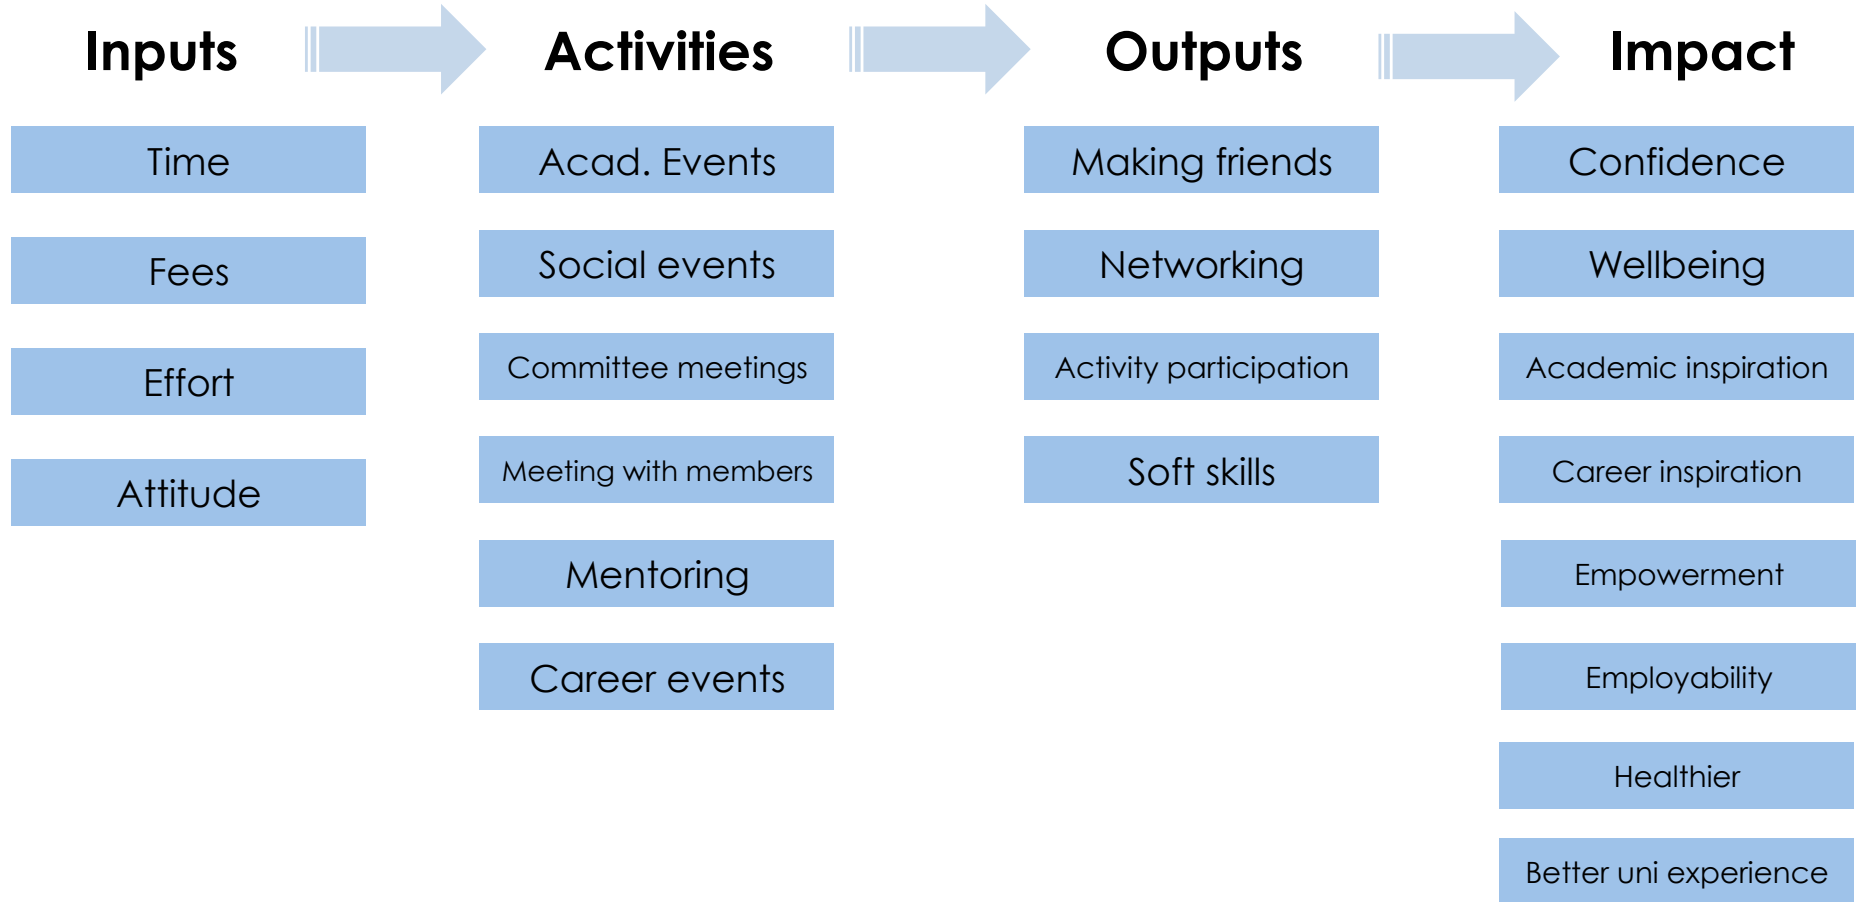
Inputs

Time

Fees

Effort

Attitude

Activities

Acad. Events

Social events

Committee meetings

Meeting with members

Mentoring

Career events

Outputs

Making friends

Networking

Activity participation

Soft skills

Impact

Confidence

Wellbeing

Academic inspiration

Career inspiration

Empowerment

Employability

Healthier

Better uni experience